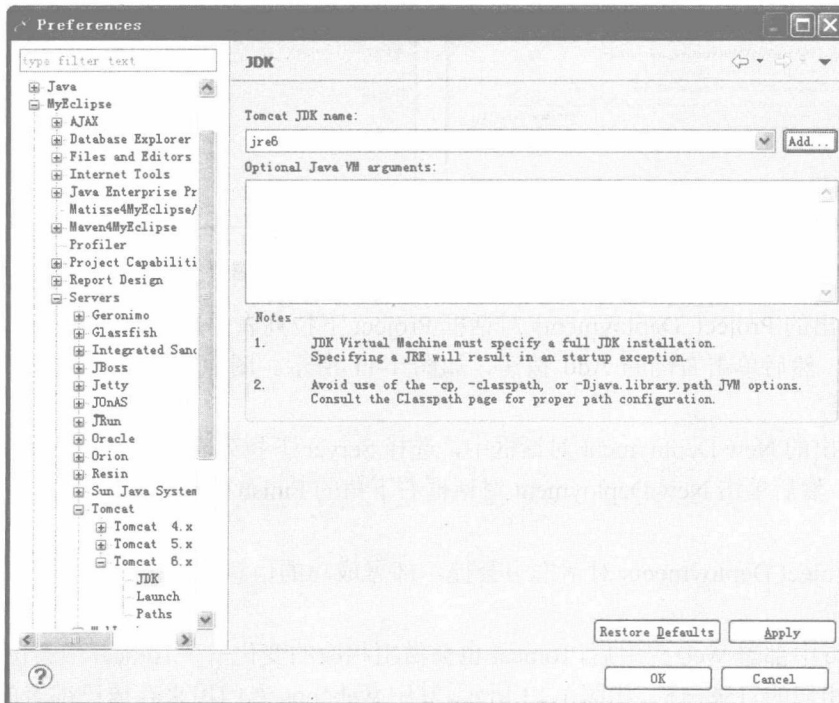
Preferences

type filter text

Java
MyEclipse
AJAX
Database Explorer
Files and Editors
Internet Tools
Java Enterprise Pr
Matisse4MyEclipse/
Maven4MyEclipse
Profiler
Project Capabiliti
Report Design
Servers
Geronimo
Glassfish
Integrated Sanc
JBoss
Jetty
JOnAS
JRun
Oracle
Orion
Resin
Sun Java System
Tomcat
Tomcat 4.x
Tomcat 5.x
Tomcat 6.x
JDK
Launch
Paths

JDK

Tomcat JDK name:

jre6

Add...

Optional Java VM arguments:

Notes

1. JDK Virtual Machine must specify a full JDK installation. Specifying a JRE will result in an startup exception.

2. Avoid use of the -cp, -classpath, or -Djava.library.path JVM options. Consult the Classpath page for proper path configuration.

Restore Defaults

Apply

OK

Cancel